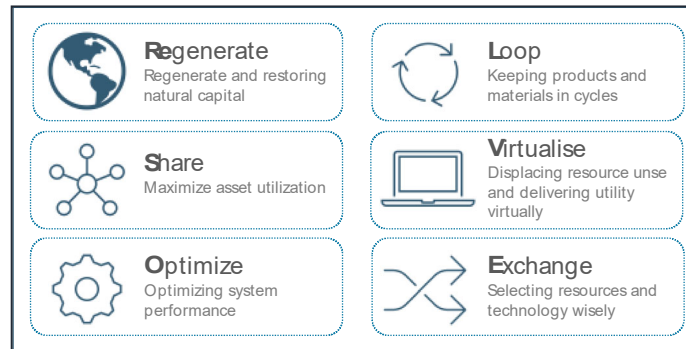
Regenerate
Regenerate and restoring natural capital

Loop
Keeping products and materials in cycles

Share
Maximize asset utilization

Virtualise
Displacing resource unse and delivering utility virtually

Optimize
Optimizing system performance

Exchange
Selecting resources and technology wisely